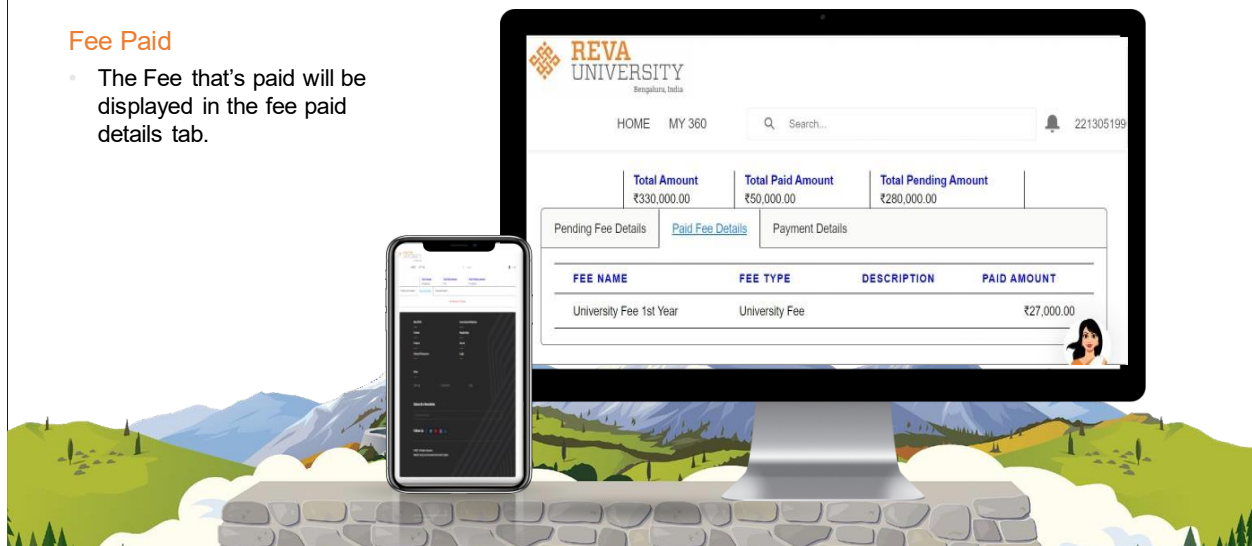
Fee Paid

- The Fee that's paid will be displayed in the fee paid details tab.

REVA UNIVERSITY
Bengaluru, India

HOME MY 360

Search...

221305199

Total Amount
₹330,000.00

Total Paid Amount
₹50,000.00

Total Pending Amount
₹280,000.00

Pending Fee Details | Paid Fee Details | Payment Details

| FEE NAME | FEE TYPE | DESCRIPTION | PAID AMOUNT |
|---|---|---|---|
| University Fee 1st Year | University Fee | | ₹27,000.00 |